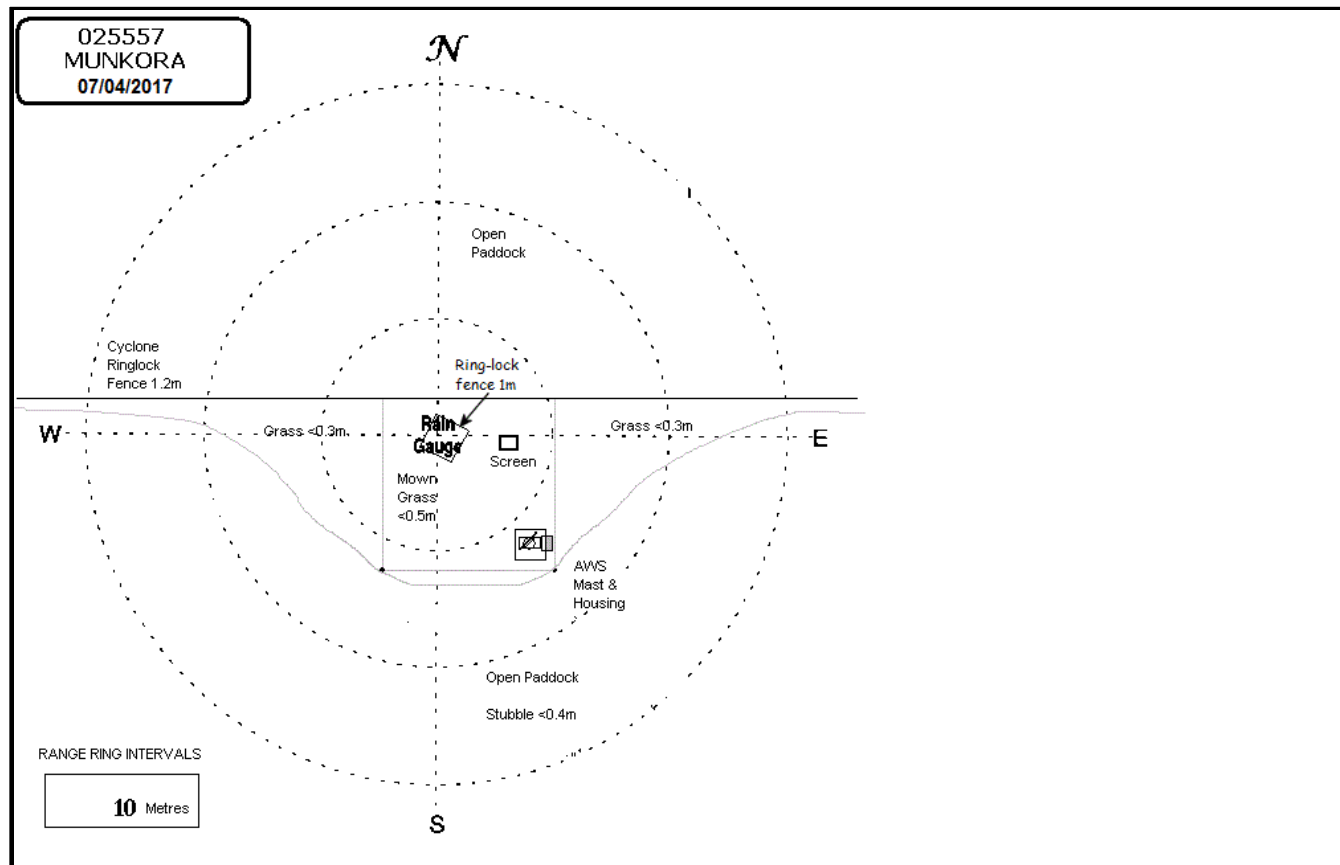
025557
MUNKORA
07/04/2017

N

Open Paddock

Cyclone Ringlock Fence 1.2m

Ring-lock fence 1m

W

Grass <0.3m

Rain Gauge

Screen

Grass <0.3m

E

Mown Grass <0.5m

AWS Mast & Housing

Open Paddock

Stubble <0.4m

RANGE RING INTERVALS

10 Metres

S